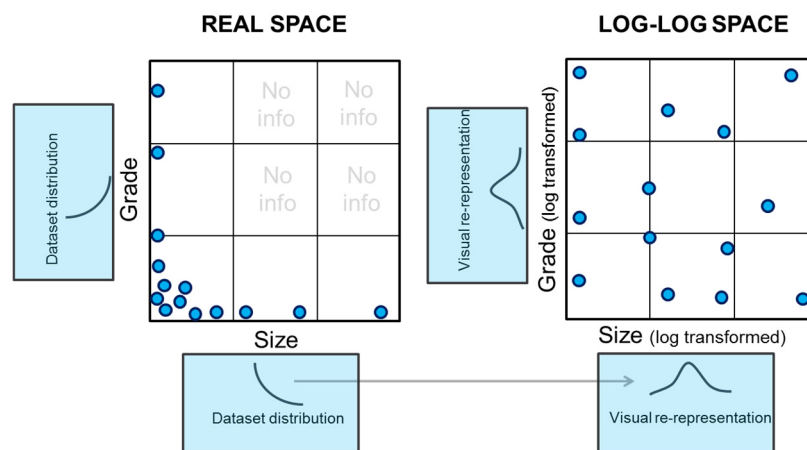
REAL SPACE

LOG-LOG SPACE

Dataset distribution

Grade

No info

No info

No info

No info

Size

Visual re-representation

Grade (log transformed)

Size (log transformed)

Dataset distribution

Visual re-representation